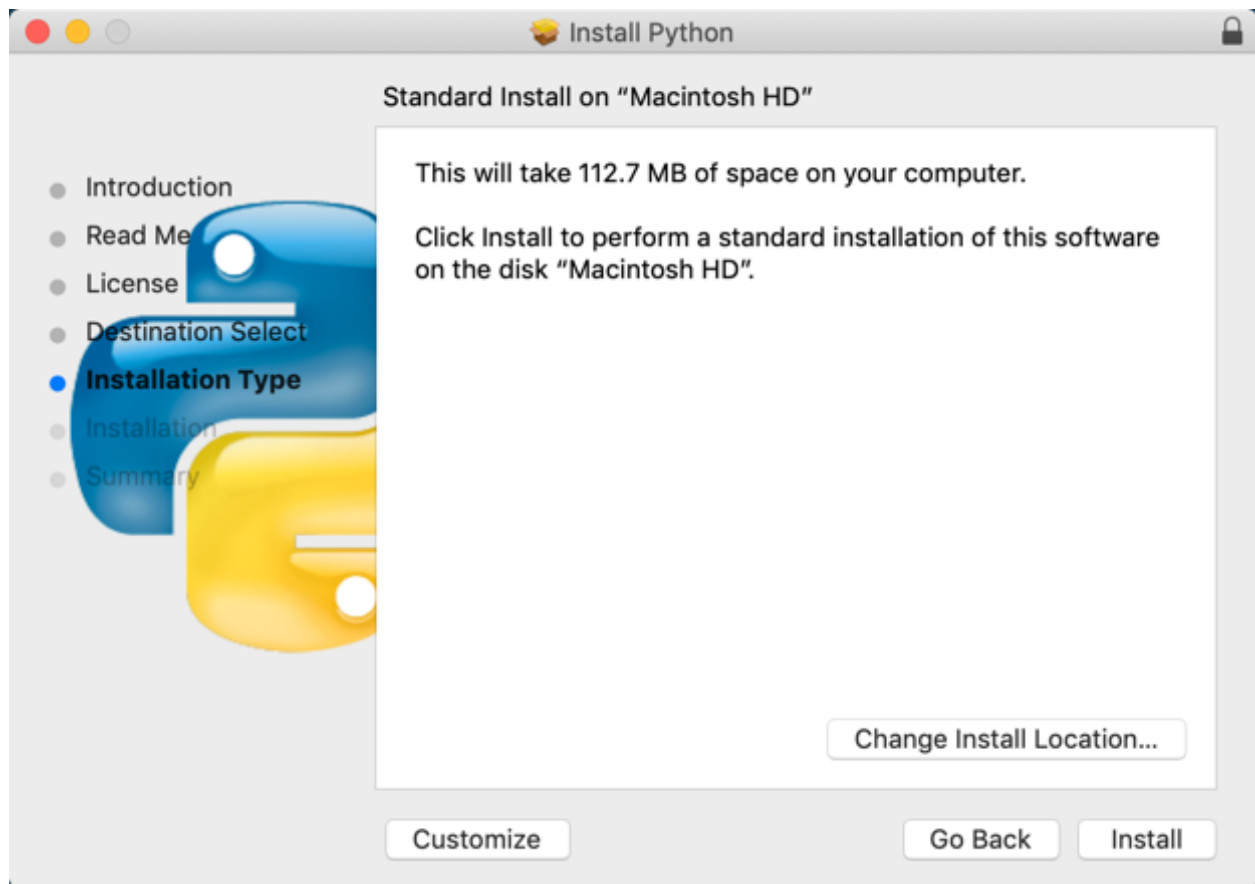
Install Python

Standard Install on “Macintosh HD”

Introduction
Read Me
License
Destination Select
Installation Type
Installation
Summary

This will take 112.7 MB of space on your computer.

Click Install to perform a standard installation of this software on the disk “Macintosh HD”.

Change Install Location...

Customize

Go Back

Install